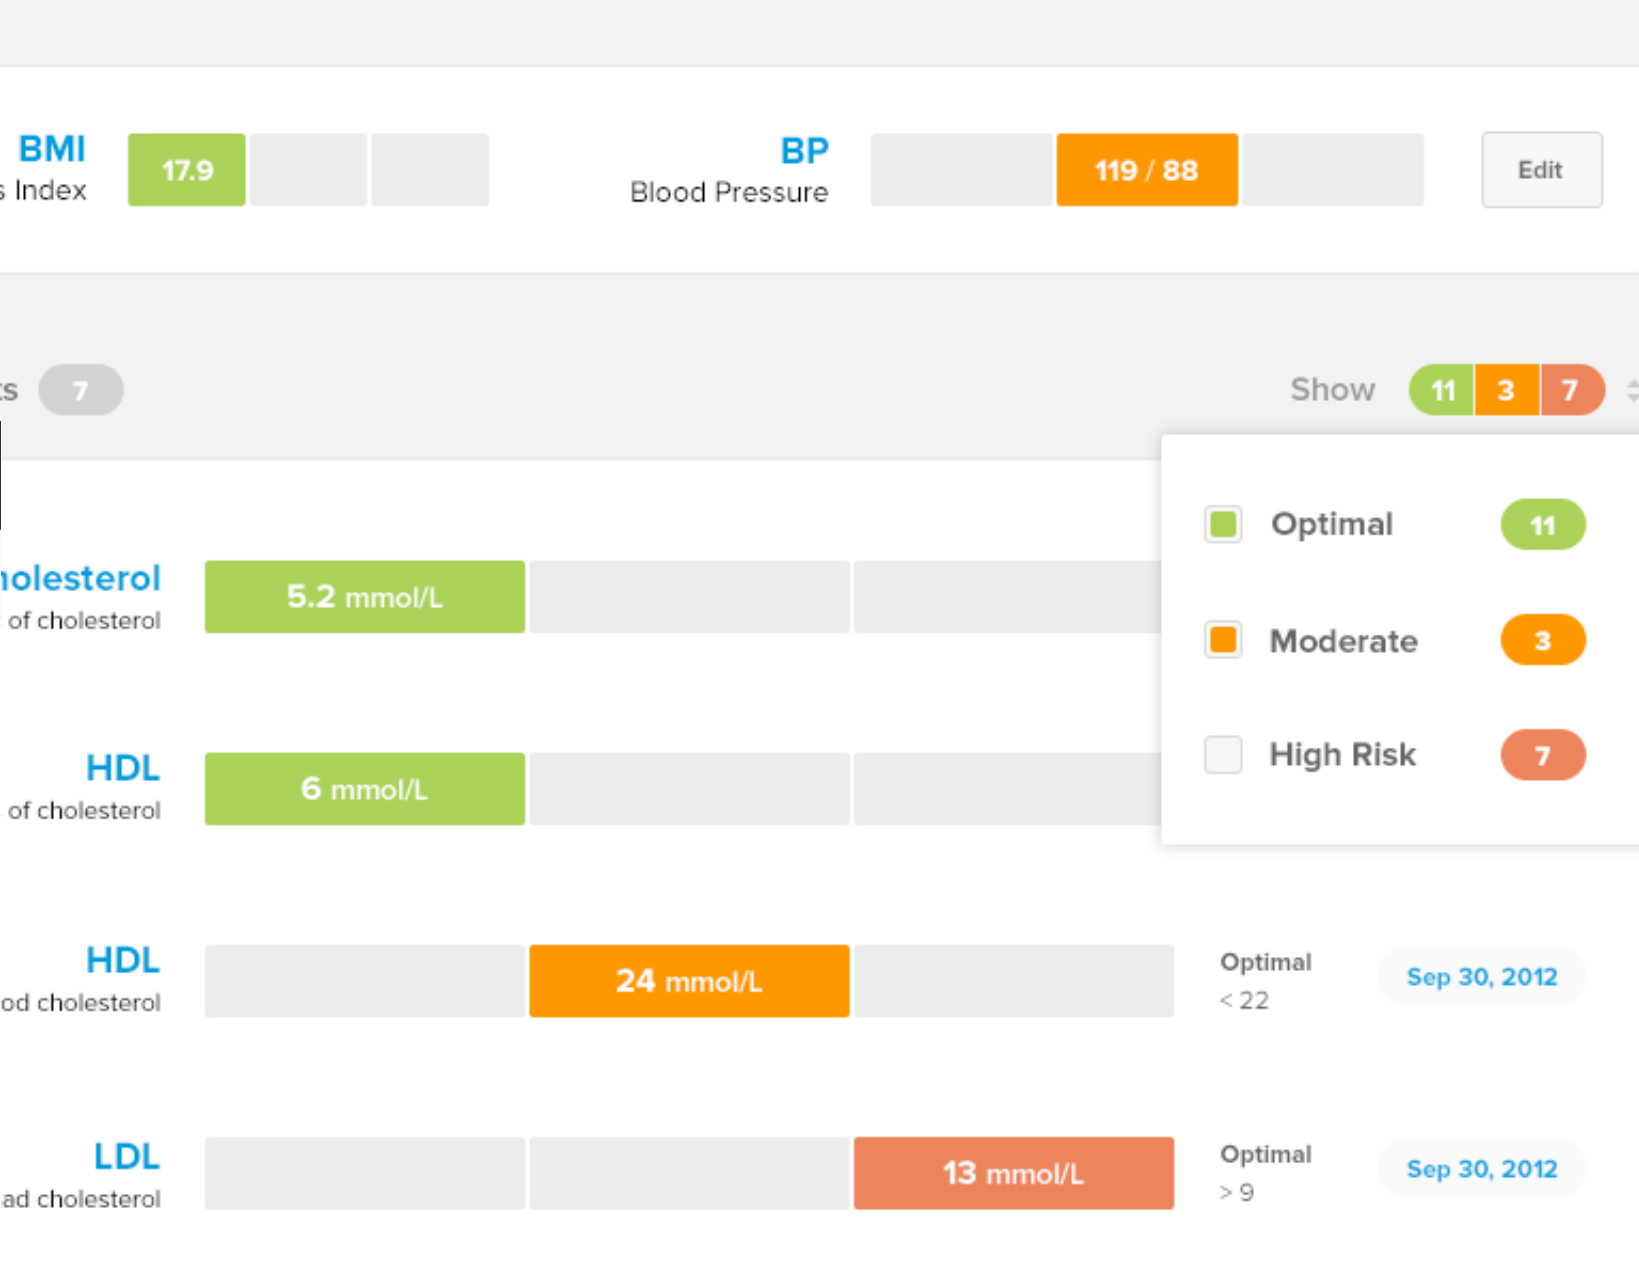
BMI
s Index

17.9

BP
Blood Pressure

119 / 88

Edit

ts 7

Show 11 3 7

Optimal 11

Moderate 3

High Risk 7

holesterol
of cholesterol

5.2 mmol/L

HDL
of cholesterol

6 mmol/L

HDL
od cholesterol

24 mmol/L

Optimal
< 22

Sep 30, 2012

LDL
ad cholesterol

13 mmol/L

Optimal
> 9

Sep 30, 2012